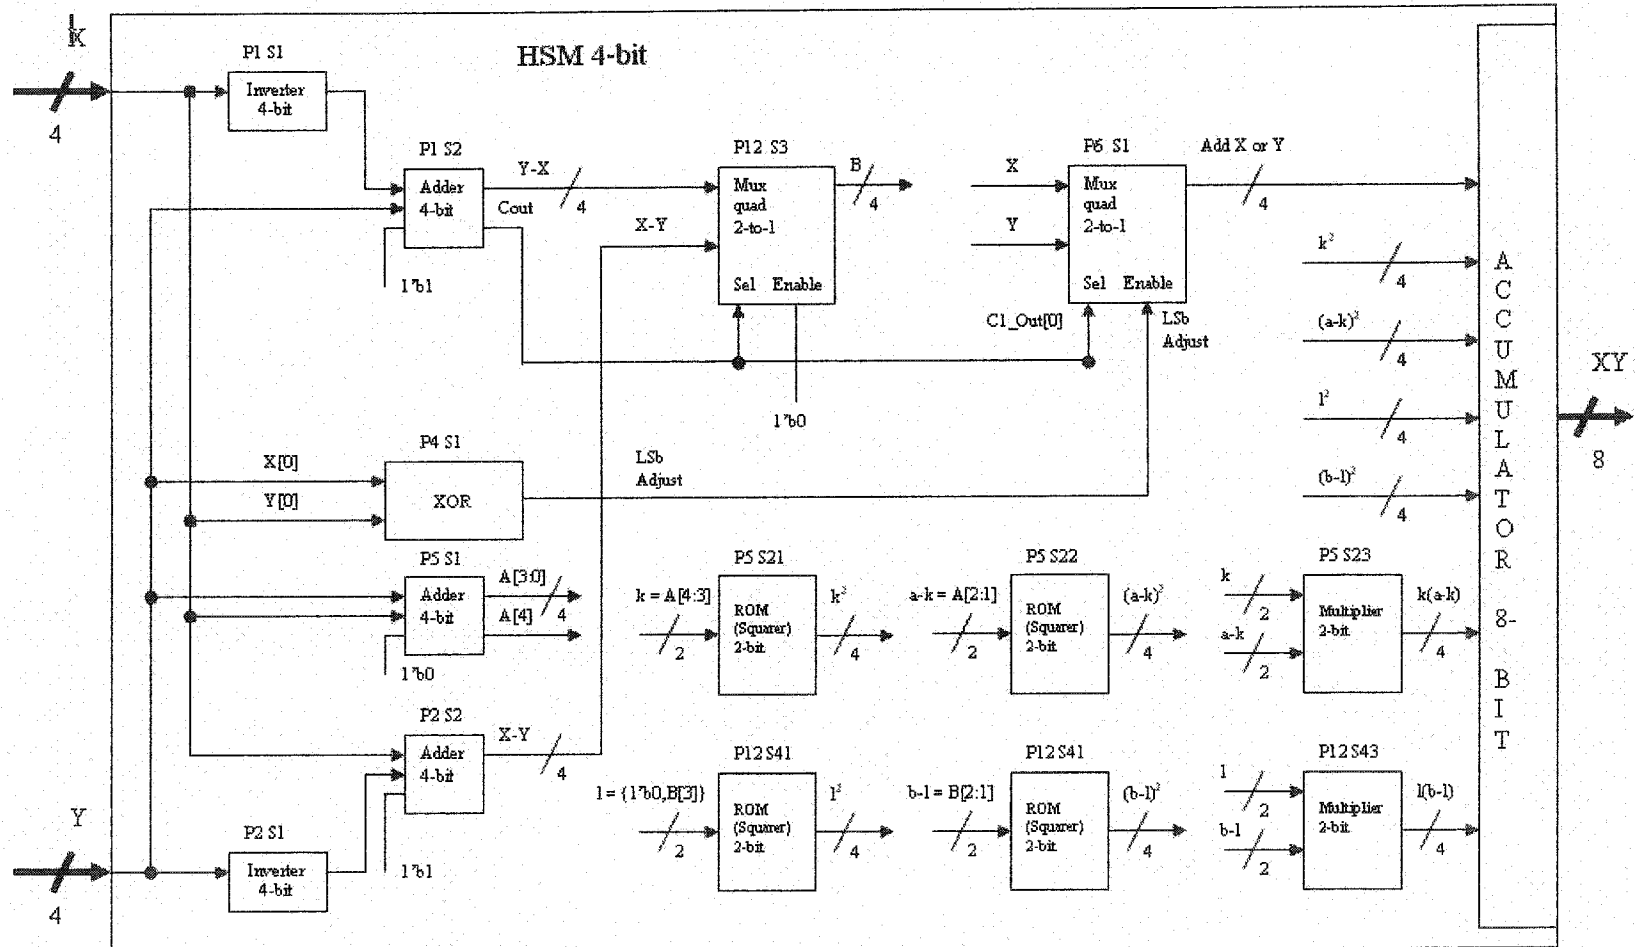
K

4

HSM 4-bit

P1 S1

Inverter 4-bit

P1 S2

Adder 4-bit

1'b1

Y-X

4

Cout

X-Y

P12 S3

Mux quad 2-to-1

Sel Enable

1'b0

B

4

X

Y

P6 S1

Mux quad 2-to-1

Sel Enable

C1_Out[0]

LSb Adjust

Add X or Y

4

$k^2$

4

$(a-k)^2$

4

$l^2$

4

$(b-l)^2$

4

ACCUMULATOR 8-BIT

XY

8

P4 S1

X[0]

Y[0]

XOR

LSb Adjust

P5 S1

Adder 4-bit

1'b0

A[3:0]

A[4]

4

P5 S21

k = A[4:3]

2

ROM (Squarer) 2-bit

$k^2$

4

P5 S22

a-k = A[2:1]

2

ROM (Squarer) 2-bit

$(a-k)^2$

4

P5 S23

k

2

a-k

2

Multiplier 2-bit

k(a-k)

4

P2 S2

Adder 4-bit

1'b1

X-Y

4

P12 S41

l = {1'b0,B[3]}

2

ROM (Squarer) 2-bit

$l^2$

4

P12 S41

b-l = B[2:1]

2

ROM (Squarer) 2-bit

$(b-l)^2$

4

P12 S43

l

2

b-l

2

Multiplier 2-bit

l(b-l)

4

Y

P2 S1

Inverter 4-bit

4